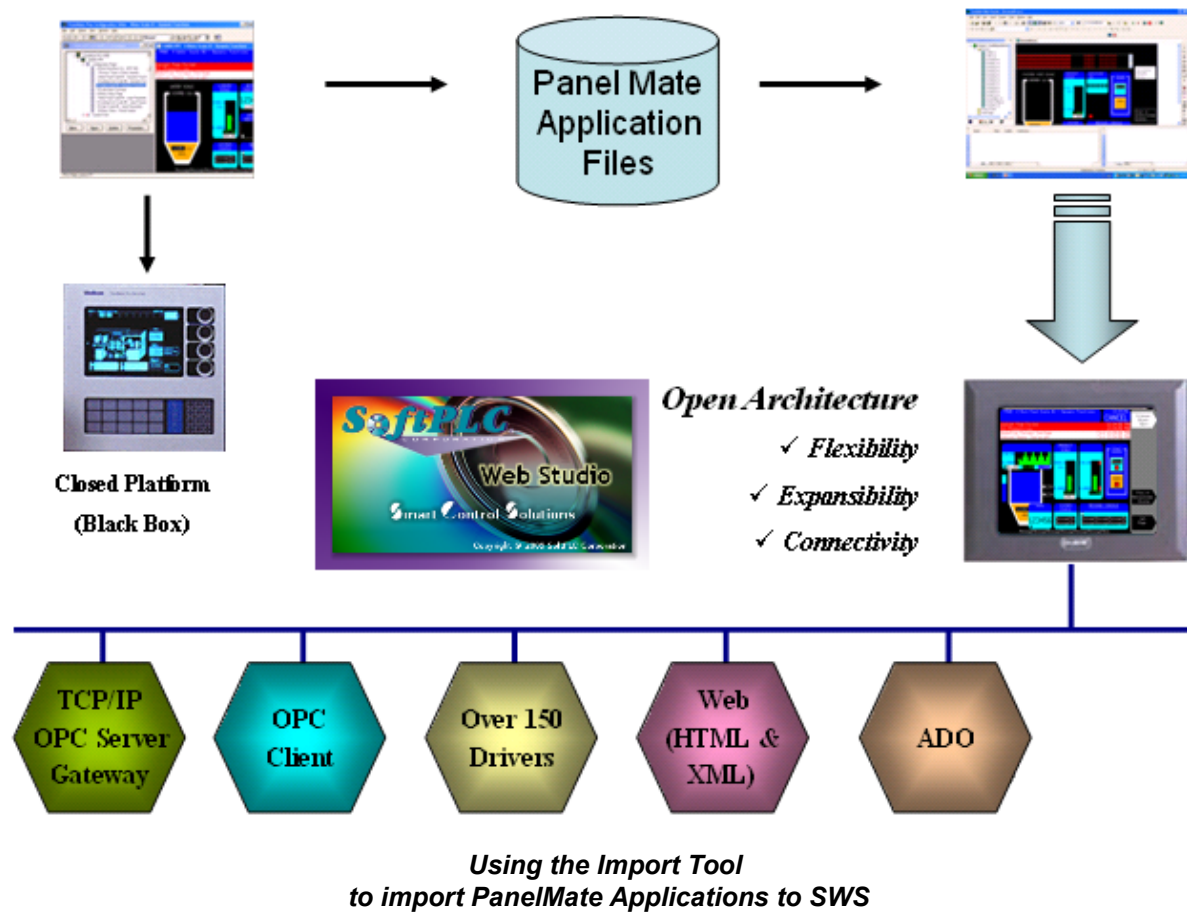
Panel Mate Application Files

Closed Platform (Black Box)

SoftPLC

Web Studio

Smart Control Solutions

Open Architecture

✓ Flexibility

✓ Expansibility

✓ Connectivity

TCP/IP OPC Server Gateway

OPC Client

Over 150 Drivers

Web (HTML & XML)

ADO

Using the Import Tool
to import PanelMate Applications to SWS